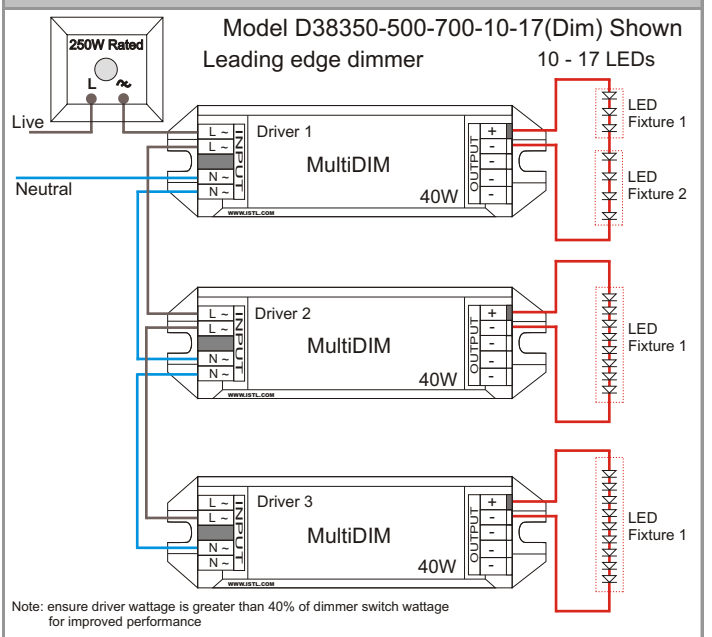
Model D38350-500-700-10-17(Dim) Shown

250W Rated

L

Leading edge dimmer

10 - 17 LEDs

Live

Neutral

L ~
L ~
N ~
N ~
INPUT

Driver 1

MultiDIM

40W

WWW.ISTL.COM

OUTPUT
+
-
-
-
-

LED Fixture 1

LED Fixture 2

L ~
L ~
N ~
N ~
INPUT

Driver 2

MultiDIM

40W

WWW.ISTL.COM

OUTPUT
+
-
-
-
-

LED Fixture 1

L ~
L ~
N ~
N ~
INPUT

Driver 3

MultiDIM

40W

WWW.ISTL.COM

OUTPUT
+
-
-
-
-

LED Fixture 1

Note: ensure driver wattage is greater than 40% of dimmer switch wattage for improved performance